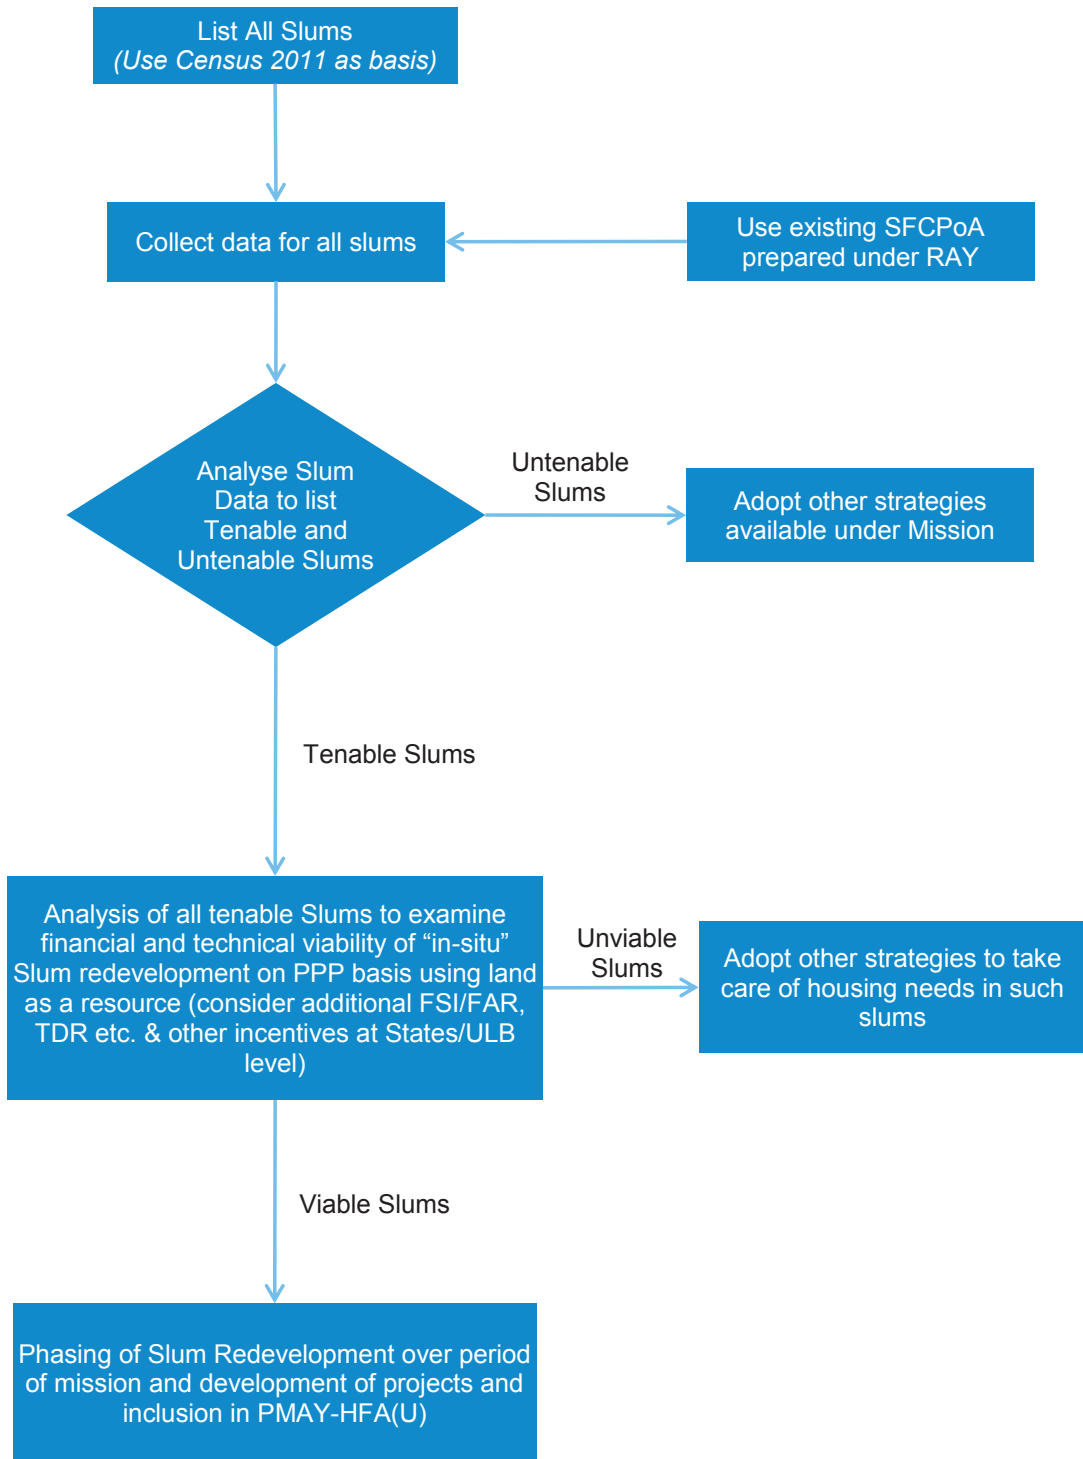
List All Slums
(Use Census 2011 as basis)

Collect data for all slums

Use existing SFCPoA prepared under RAY

Analyse Slum Data to list Tenable and Untenable Slums

Untenable Slums

Adopt other strategies available under Mission

Tenable Slums

Analysis of all tenable Slums to examine financial and technical viability of “in-situ” Slum redevelopment on PPP basis using land as a resource (consider additional FSI/FAR, TDR etc. & other incentives at States/ULB level)

Unviable Slums

Adopt other strategies to take care of housing needs in such slums

Viable Slums

Phasing of Slum Redevelopment over period of mission and development of projects and inclusion in PMAY-HFA(U)